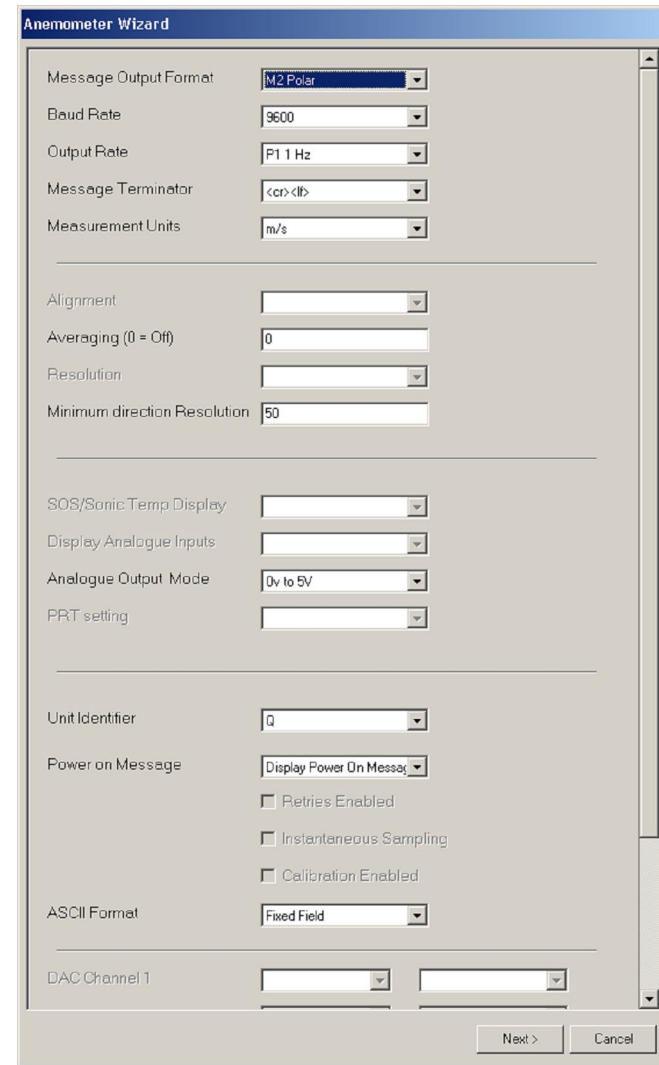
Anemometer Wizard

Message Output Format M2 Polar
Baud Rate 9600
Output Rate P1 1 Hz
Message Terminator <cr><lf>
Measurement Units m/s

Alignment
Averaging (0 = Off) 0
Resolution
Minimum direction Resolution 50

SOS/Sonic Temp Display
Display Analogue Inputs
Analogue Output Mode 0v to 5V
PRT setting

Unit Identifier Q
Power on Message Display Power On Messag
Retries Enabled
Instantaneous Sampling
Calibration Enabled
ASCII Format Fixed Field

DAC Channel 1

Next > Cancel